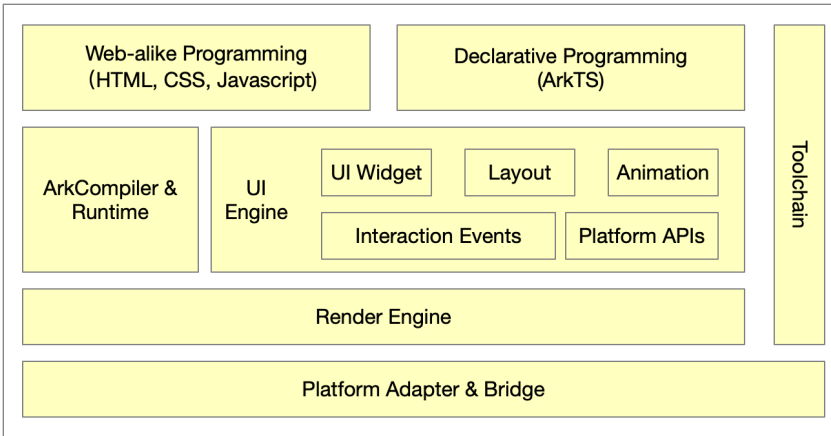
Web-alike Programming
(HTML, CSS, Javascript)

Declarative Programming
(ArkTS)

ArkCompiler & Runtime

UI Engine

UI Widget

Layout

Animation

Interaction Events

Platform APIs

Toolchain

Render Engine

Platform Adapter & Bridge